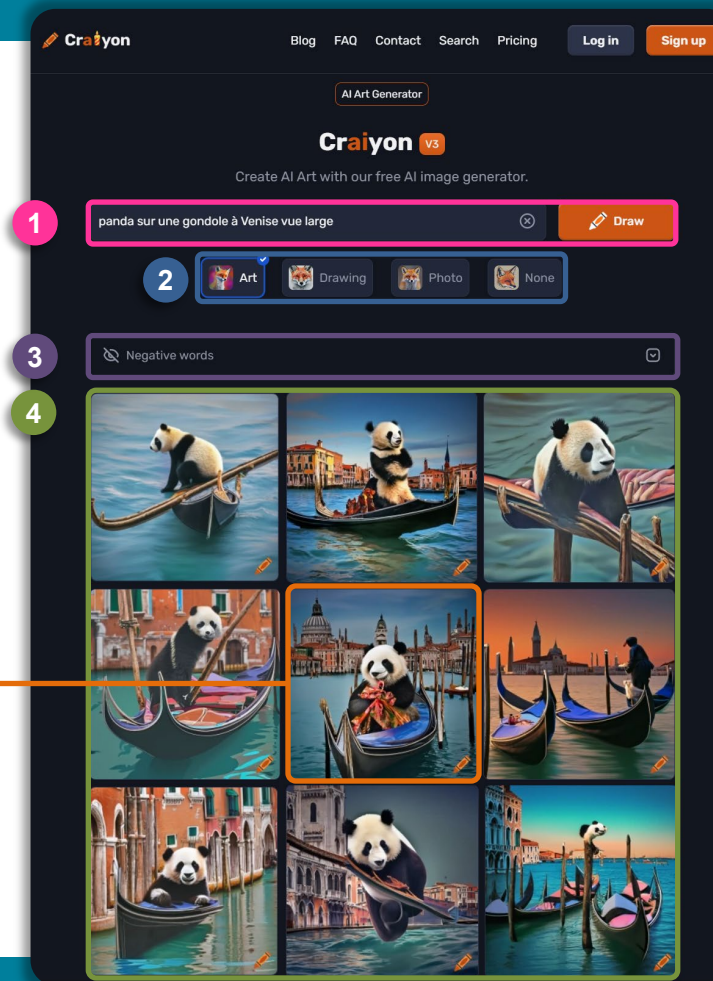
Craiyon

Blog FAQ Contact Search Pricing Log in Sign up

AI Art Generator

Craiyon V3

Create AI Art with our free AI image generator.

1

panda sur une gondole à Venise vue large

Draw

2

Art Drawing Photo None

3

Negative words

4